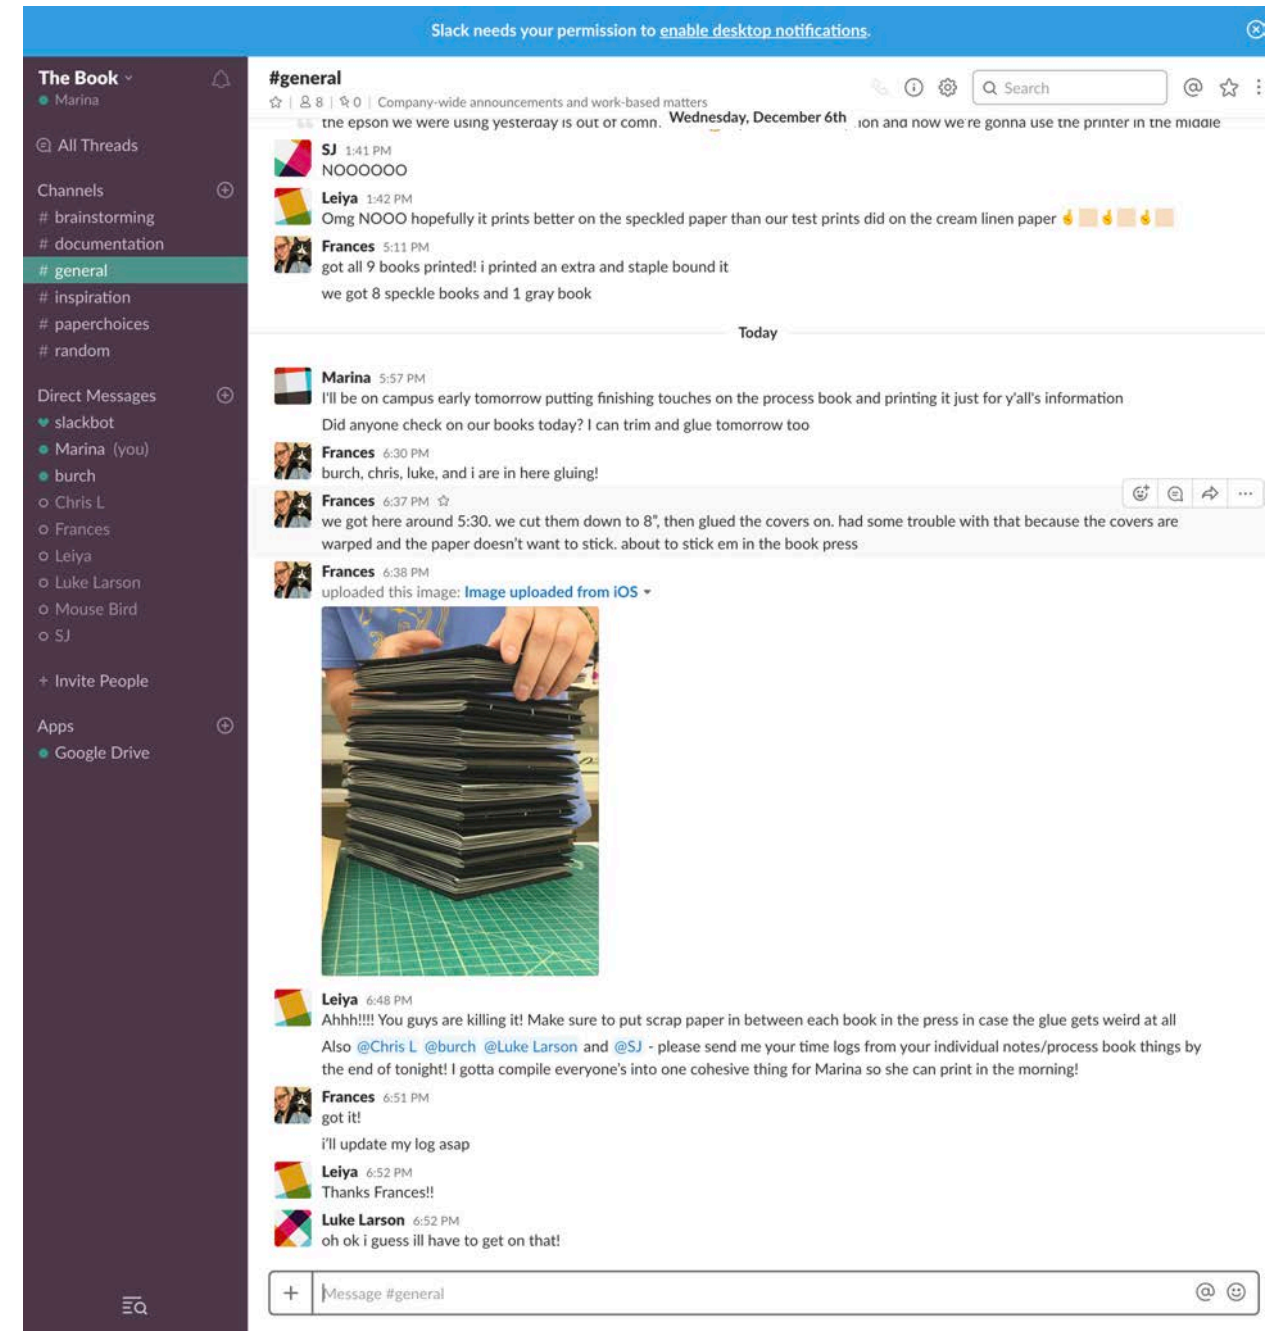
Slack needs your permission to enable desktop notifications.

The Book
Marina

All Threads

Channels
# brainstorming
# documentation
# general
# inspiration
# paperchoices
# random

Direct Messages
slackbot
Marina (you)
burch
Chris L
Frances
Leiya
Luke Larson
Mouse Bird
SJ

+ Invite People

Apps
Google Drive

#general
8 | 0 | Company-wide announcements and work-based matters

Search

the epson we were using yesterday is out of comm. Wednesday, December 6th ion and now we're gonna use the printer in the middle

SJ 1:41 PM
NOOOOOO

Leiya 1:42 PM
Omg NOOO hopefully it prints better on the speckled paper than our test prints did on the cream linen paper

Frances 5:11 PM
got all 9 books printed! i printed an extra and staple bound it

we got 8 speckle books and 1 gray book

Today

Marina 5:57 PM
I'll be on campus early tomorrow putting finishing touches on the process book and printing it just for y'all's information

Did anyone check on our books today? I can trim and glue tomorrow too

Frances 6:30 PM
burch, chris, luke, and i are in here gluing!

Frances 6:37 PM
we got here around 5:30. we cut them down to 8", then glued the covers on. had some trouble with that because the covers are warped and the paper doesn't want to stick. about to stick em in the book press

Frances 6:38 PM
uploaded this image: Image uploaded from iOS

Leiya 6:48 PM
Ahhh!!!! You guys are killing it! Make sure to put scrap paper in between each book in the press in case the glue gets weird at all

Also @Chris L @burch @Luke Larson and @SJ - please send me your time logs from your individual notes/process book things by the end of tonight! I gotta compile everyone's into one cohesive thing for Marina so she can print in the morning!

Frances 6:51 PM
got it!

i'll update my log asap

Leiya 6:52 PM
Thanks Frances!!

Luke Larson 6:52 PM
oh ok i guess ill have to get on that!

Message #general